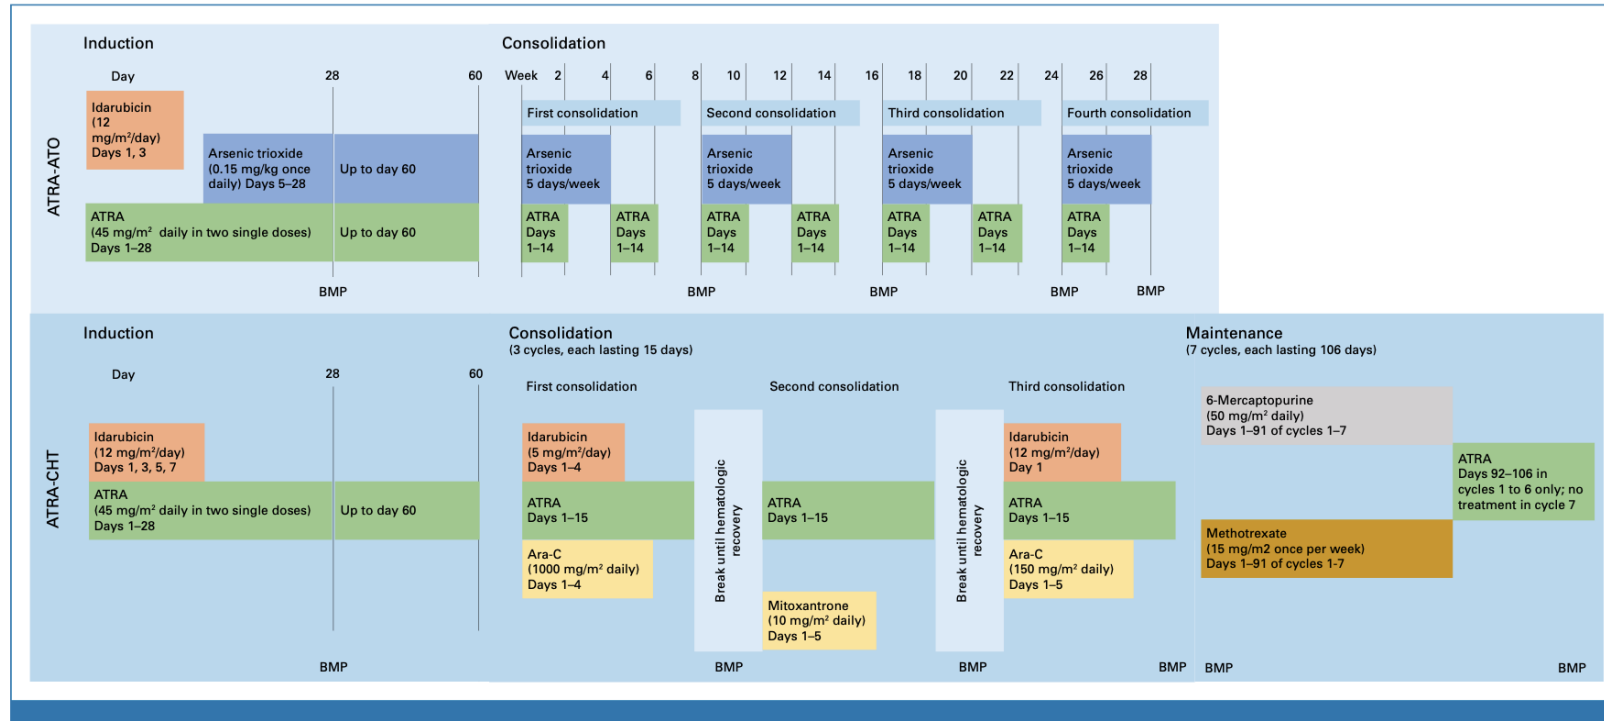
ATRA-ATO

Induction

Day 28 60

Idarubicin (12 mg/m²/day) Days 1, 3

Arsenic trioxide (0.15 mg/kg once daily) Days 5–28

Up to day 60

ATRA (45 mg/m² daily in two single doses) Days 1–28

Up to day 60

BMP

Consolidation

Week 2 4 6 8 10 12 14 16 18 20 22 24 26 28

First consolidation

Arsenic trioxide 5 days/week

ATRA Days 1–14

ATRA Days 1–14

Second consolidation

Arsenic trioxide 5 days/week

ATRA Days 1–14

ATRA Days 1–14

Third consolidation

Arsenic trioxide 5 days/week

ATRA Days 1–14

ATRA Days 1–14

Fourth consolidation

Arsenic trioxide 5 days/week

ATRA Days 1–14

BMP BMP BMP BMP

ATRA-CHT

Induction

Day 28 60

Idarubicin (12 mg/m²/day) Days 1, 3, 5, 7

ATRA (45 mg/m² daily in two single doses) Days 1–28

Up to day 60

BMP

Consolidation
(3 cycles, each lasting 15 days)

First consolidation

Idarubicin (5 mg/m²/day) Days 1–4

ATRA Days 1–15

Ara-C (1000 mg/m² daily) Days 1–4

Break until hematologic recovery

Second consolidation

ATRA Days 1–15

Mitoxantrone (10 mg/m² daily) Days 1–5

Break until hematologic recovery

Third consolidation

Idarubicin (12 mg/m²/day) Day 1

ATRA Days 1–15

Ara-C (150 mg/m² daily) Days 1–5

BMP BMP BMP

Maintenance
(7 cycles, each lasting 106 days)

6-Mercaptopurine (50 mg/m² daily) Days 1–91 of cycles 1–7

ATRA Days 92–106 in cycles 1 to 6 only; no treatment in cycle 7

Methotrexate (15 mg/m2 once per week) Days 1–91 of cycles 1-7

BMP BMP